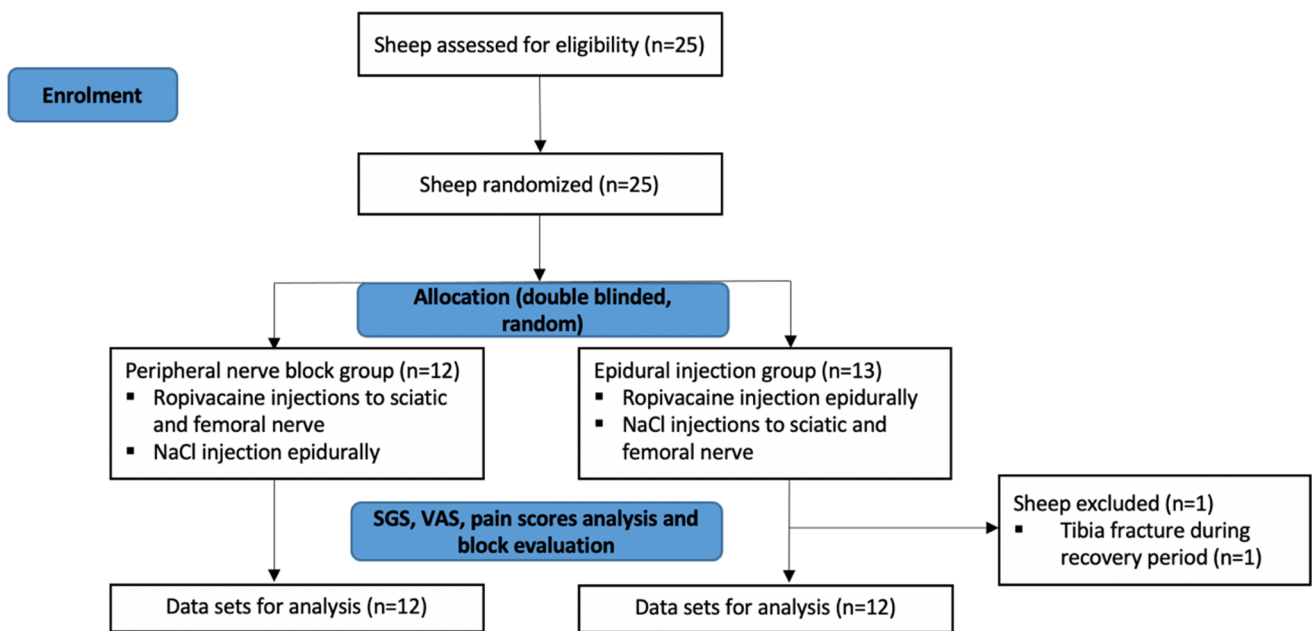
Enrolment

Sheep assessed for eligibility (n=25)

Sheep randomized (n=25)

Allocation (double blinded, random)

Peripheral nerve block group (n=12)
▪ Ropivacaine injections to sciatic and femoral nerve
▪ NaCl injection epidurally

Epidural injection group (n=13)
▪ Ropivacaine injection epidurally
▪ NaCl injections to sciatic and femoral nerve

SGS, VAS, pain scores analysis and block evaluation

Sheep excluded (n=1)
▪ Tibia fracture during recovery period (n=1)

Data sets for analysis (n=12)

Data sets for analysis (n=12)